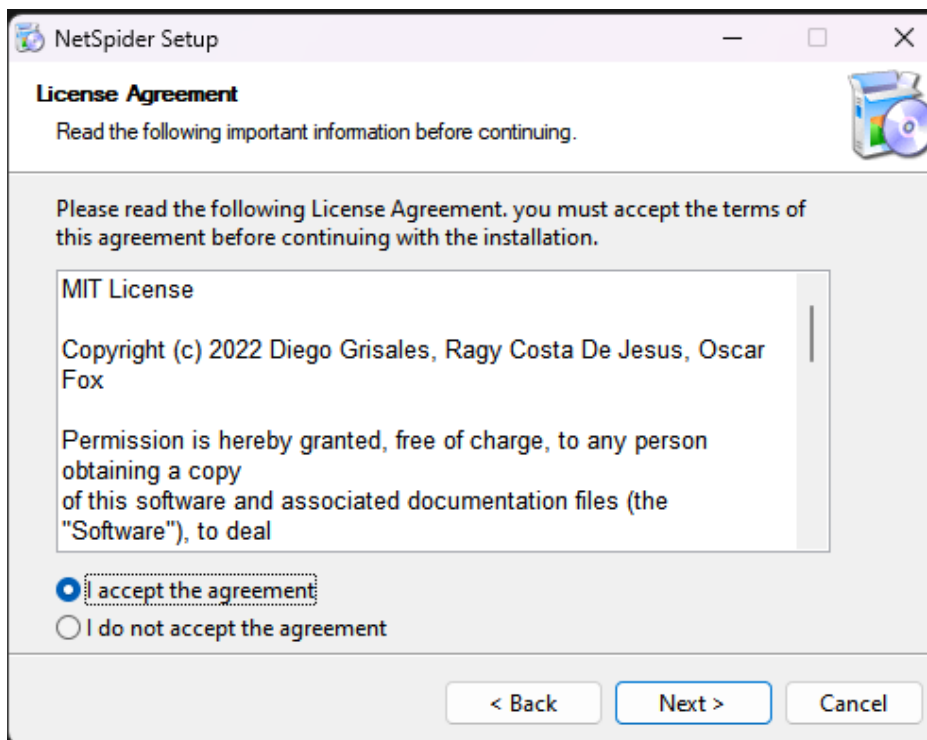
NetSpider Setup

License Agreement

Read the following important information before continuing.

Please read the following License Agreement. you must accept the terms of this agreement before continuing with the installation.

MIT License

Copyright (c) 2022 Diego Grisales, Ragy Costa De Jesus, Oscar Fox

Permission is hereby granted, free of charge, to any person obtaining a copy
of this software and associated documentation files (the "Software"), to deal

I accept the agreement

I do not accept the agreement

< Back

Next >

Cancel